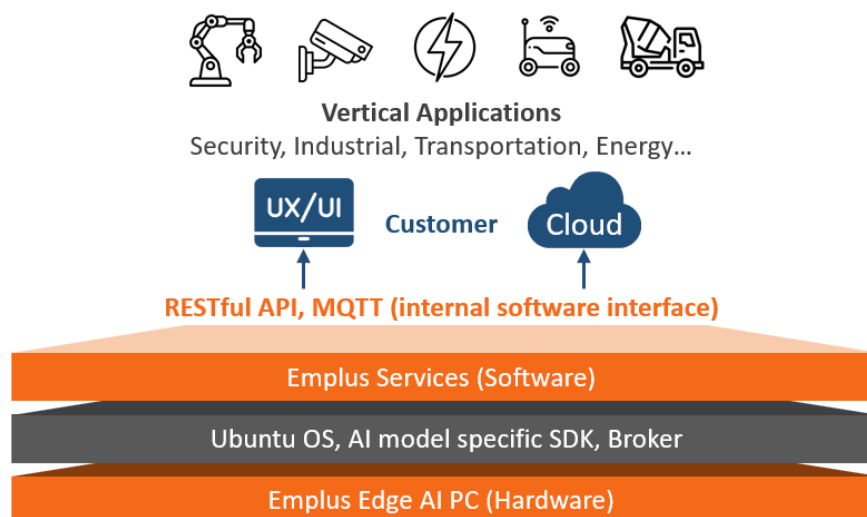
Vertical Applications
Security, Industrial, Transportation, Energy...

UX/UI
Customer
Cloud

RESTful API, MQTT (internal software interface)

Emplus Services (Software)

Ubuntu OS, AI model specific SDK, Broker

Emplus Edge AI PC (Hardware)